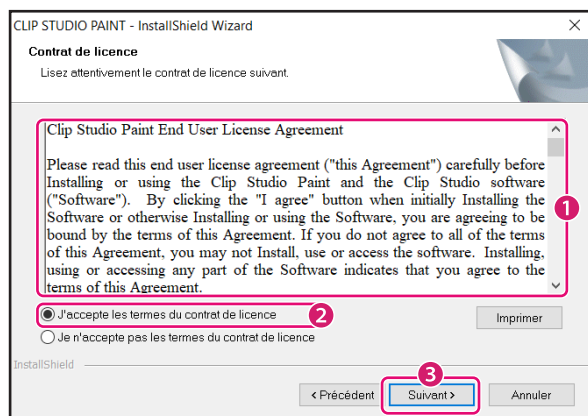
CLIP STUDIO PAINT - InstallShield Wizard

Contrat de licence

Lisez attentivement le contrat de licence suivant.

Clip Studio Paint End User License Agreement

Please read this end user license agreement ("this Agreement") carefully before Installing or using the Clip Studio Paint and the Clip Studio software ("Software"). By clicking the "I agree" button when initially Installing the Software or otherwise Installing or using the Software, you are agreeing to be bound by the terms of this Agreement. If you do not agree to all of the terms of this Agreement, you may not Install, use or access the software. Installing, using or accessing any part of the Software indicates that you agree to the terms of this Agreement.

1

J'accepte les termes du contrat de licence

2

Je n'accepte pas les termes du contrat de licence

Imprimer

InstallShield

3

< Précédent

Suivant >

Annuler